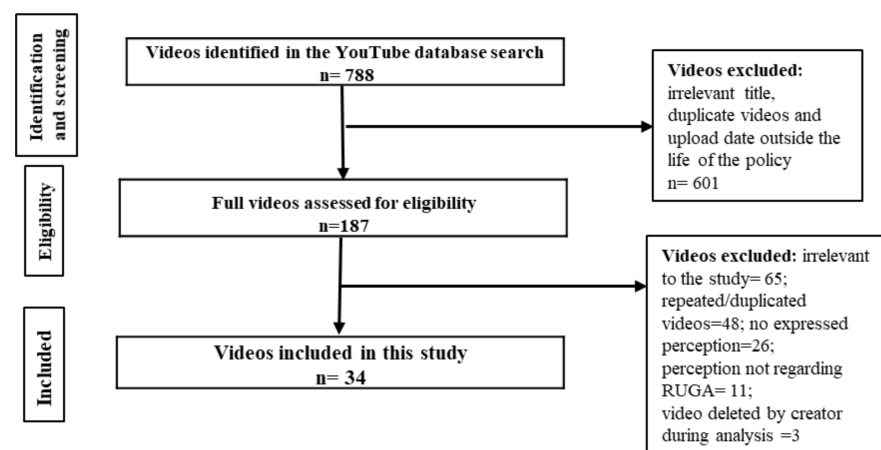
Identification and screening

Videos identified in the YouTube database search
n= 788

Videos excluded:
irrelevant title, duplicate videos and upload date outside the life of the policy
n= 601

Eligibility

Full videos assessed for eligibility
n=187

Videos excluded: irrelevant to the study= 65; repeated/duplicated videos=48; no expressed perception=26; perception not regarding RUGA= 11; video deleted by creator during analysis =3

Included

Videos included in this study
n= 34